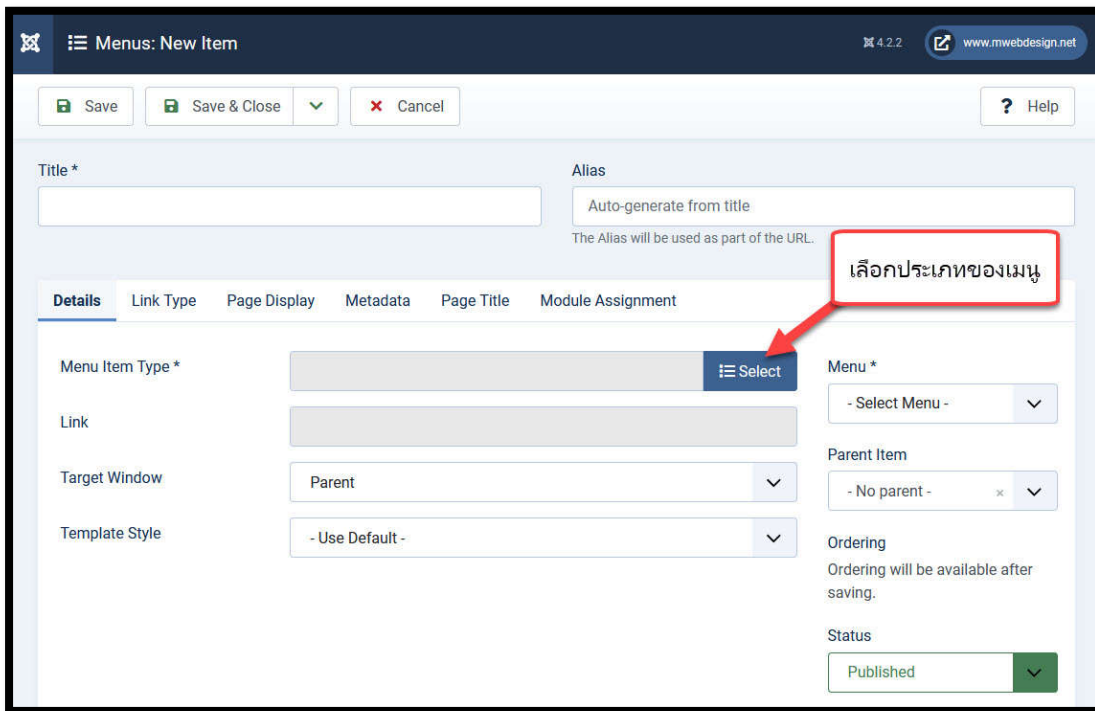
Menus: New Item

4.2.2

www.mwebdesign.net

Save

Save & Close

Cancel

Help

Title *

Alias

Auto-generate from title

The Alias will be used as part of the URL.

เลือกประเภทของเมนู

Details

Link Type

Page Display

Metadata

Page Title

Module Assignment

Menu Item Type *

Select

Link

Target Window

Parent

Template Style

- Use Default -

Menu *

- Select Menu -

Parent Item

- No parent -

Ordering

Ordering will be available after saving.

Status

Published